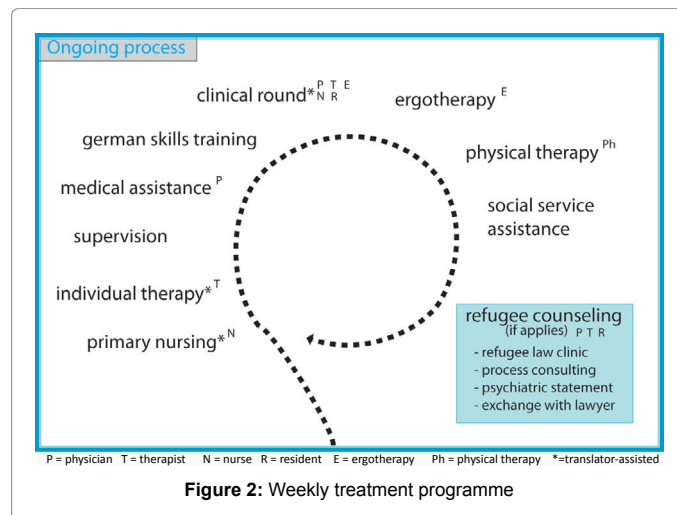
Ongoing process

clinical round* $^{P\ T\ E}_{N\ R}$

ergotherapy $^{E}$

german skills training

physical therapy $^{Ph}$

medical assistance $^{P}$

social service assistance

supervision

individual therapy* $^{T}$

primary nursing* $^{N}$

refugee counseling (if applies) P T R
- refugee law clinic
- process consulting
- psychiatric statement
- exchange with lawyer

P = physician T = therapist N = nurse R = resident E = ergotherapy Ph = physical therapy *=translator-assisted

**Figure 2:** Weekly treatment programme